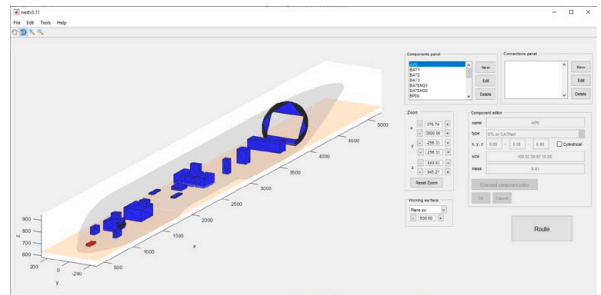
mesh0.11

File Edit Tools Help

5000
4500
4000
3500
3000
2500
2000
1500
1000
500
x
900
800
700
600
z
200
0
-200
y

Components panel
APU
BAT1
BAT2
BAT3
BATENG1
BATENG2
BRGG
New
Edit
Delete

Connections panel
New
Edit
Delete

Zoom
x
-216.74
5000.56
y
-256.33
256.33
z
583.93
945.27
Reset Zoom

Working surface
Plane xy
839.56

Component editor
name
APU
type
ECL or CA/Pixel
x, y, z
0.00
0.00
0.00
Cylindrical
size
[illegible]
mass
0.41
Extended component editor
Ok
Cancel

Route